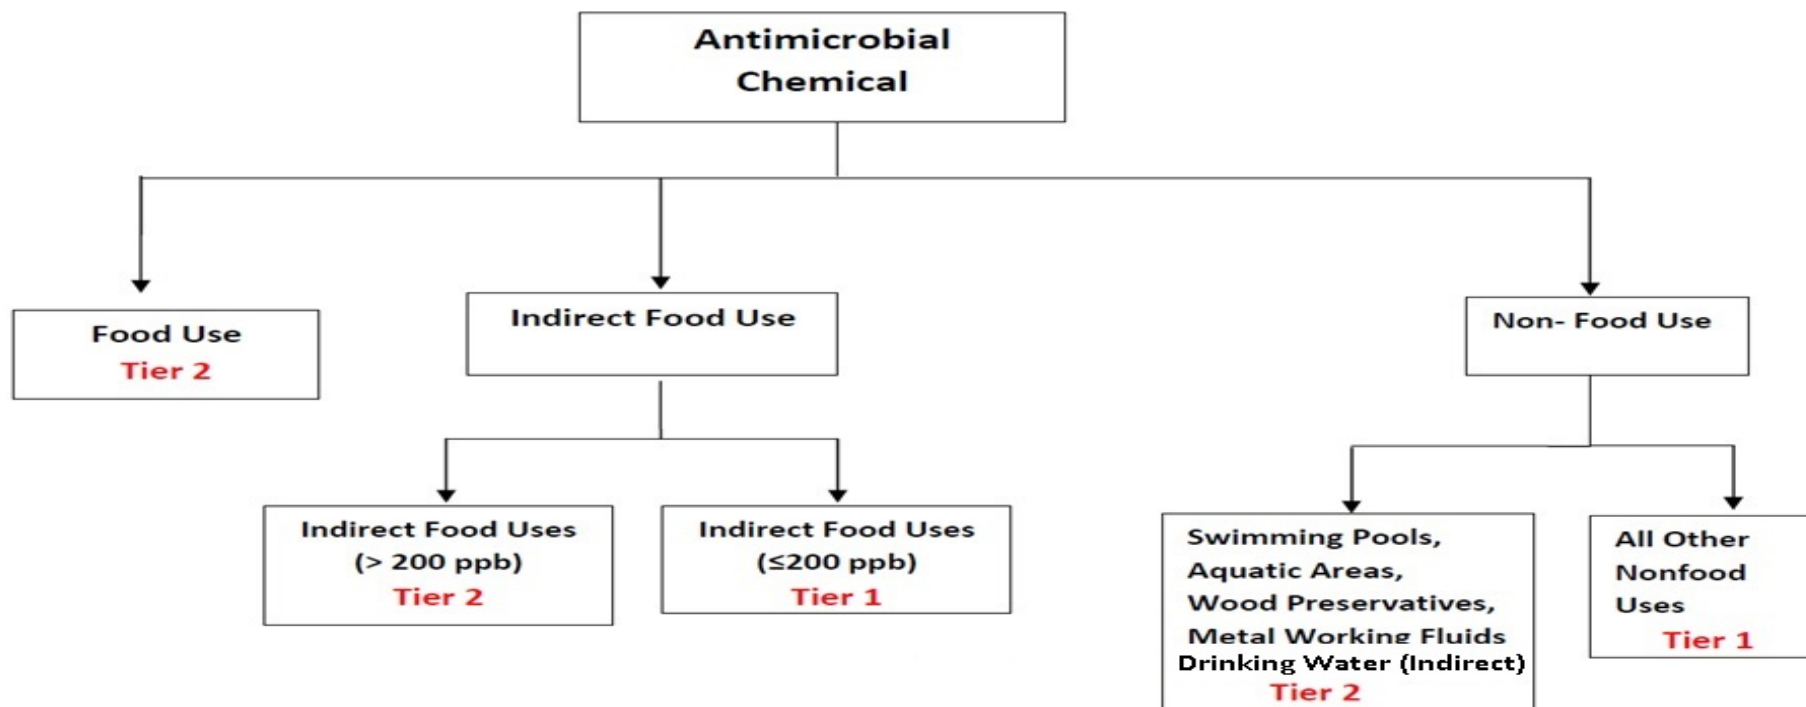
Antimicrobial Chemical

Food Use
Tier 2

Indirect Food Use

Non- Food Use

Indirect Food Uses
(> 200 ppb)
Tier 2

Indirect Food Uses
(≤200 ppb)
Tier 1

Swimming Pools,
Aquatic Areas,
Wood Preservatives,
Metal Working Fluids
Drinking Water (Indirect)
Tier 2

All Other Nonfood Uses
Tier 1